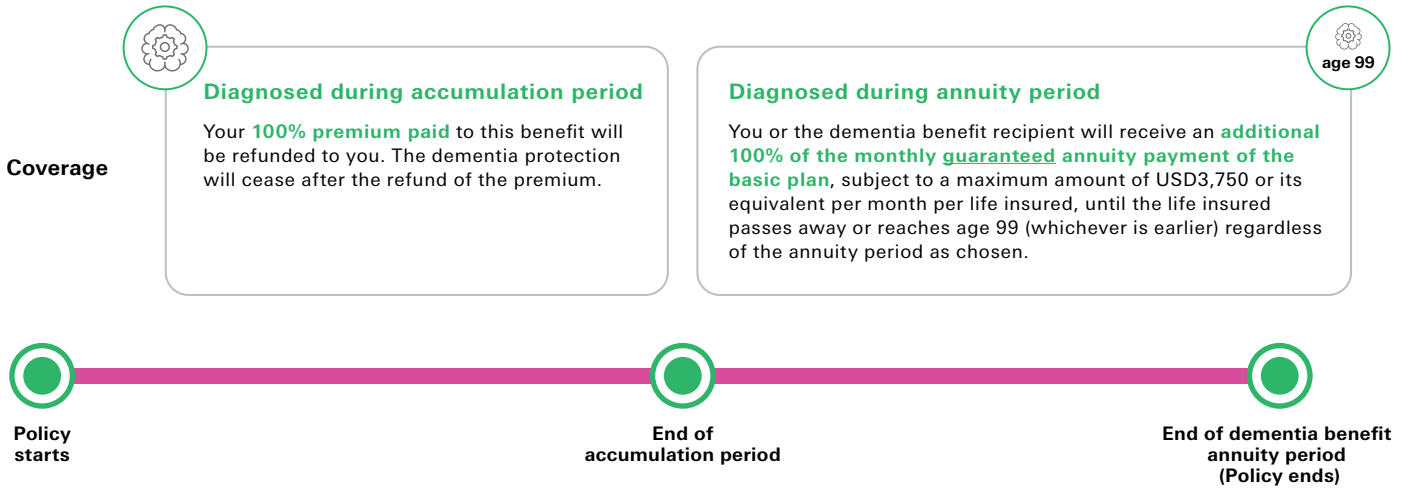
age 99

Coverage

Diagnosed during accumulation period

Your 100% premium paid to this benefit will be refunded to you. The dementia protection will cease after the refund of the premium.

Diagnosed during annuity period

You or the dementia benefit recipient will receive an additional 100% of the monthly guaranteed annuity payment of the basic plan, subject to a maximum amount of USD3,750 or its equivalent per month per life insured, until the life insured passes away or reaches age 99 (whichever is earlier) regardless of the annuity period as chosen.

Policy starts

End of accumulation period

End of dementia benefit annuity period (Policy ends)